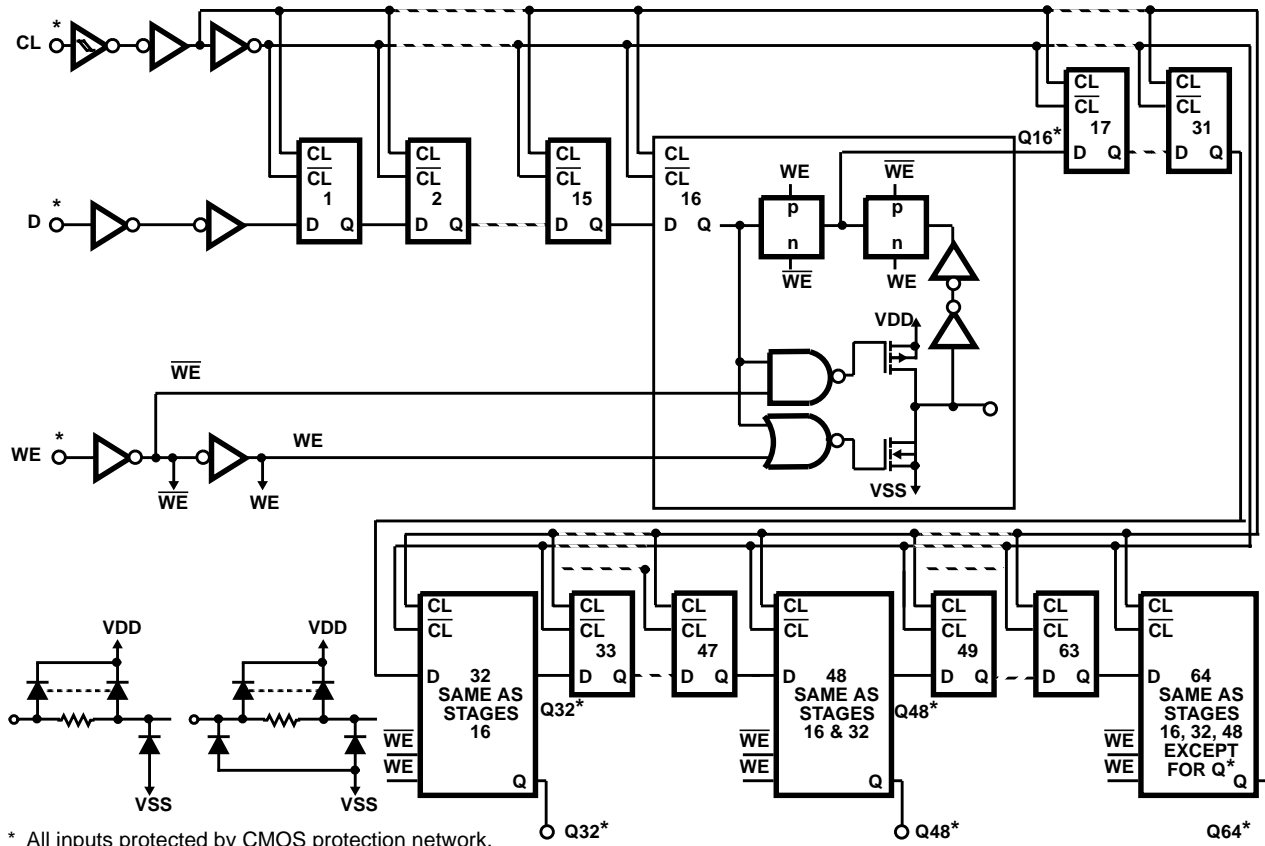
CL *

D *

CL
$\overline{CL}$
1
D Q

CL
$\overline{CL}$
2
D Q

CL
$\overline{CL}$
15
D Q

CL
$\overline{CL}$
16
D Q

WE
p
n
$\overline{WE}$

$\overline{WE}$
p
n
WE

CL
$\overline{CL}$
17
D Q

Q16*

CL
$\overline{CL}$
31
D Q

VDD

VSS

$\overline{WE}$

WE *

WE

$\overline{WE}$

WE

VDD

VDD

VSS

VSS

CL
$\overline{CL}$
D 32
SAME AS STAGES 16
$\overline{WE}$
WE
Q

CL
$\overline{CL}$
33
D Q

Q32*

CL
$\overline{CL}$
47
D Q

CL
$\overline{CL}$
D 48
SAME AS STAGES 16 & 32
$\overline{WE}$
WE
Q

Q48*

CL
$\overline{CL}$
49
D Q

CL
$\overline{CL}$
63
D Q

CL
$\overline{CL}$
D 64
SAME AS STAGES 16, 32, 48 EXCEPT FOR Q*
$\overline{WE}$
WE
Q

Q32*

Q48*

Q64*

* All inputs protected by CMOS protection network.